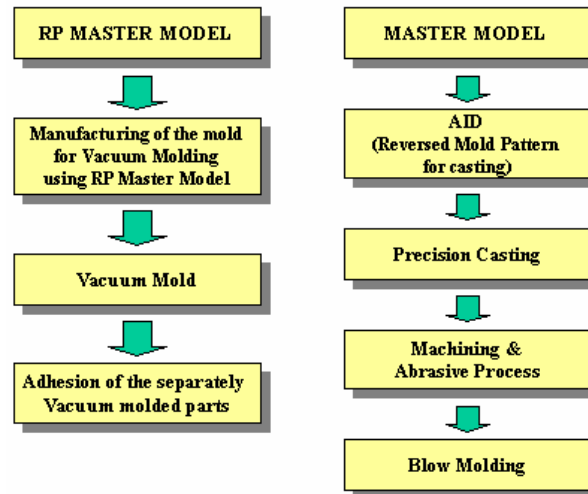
RP MASTER MODEL

Manufacturing of the mold for Vacuum Molding using RP Master Model

Vacuum Mold

Adhesion of the separately Vacuum molded parts

MASTER MODEL

AID
(Reversed Mold Pattern for casting)

Precision Casting

Machining & Abrasive Process

Blow Molding